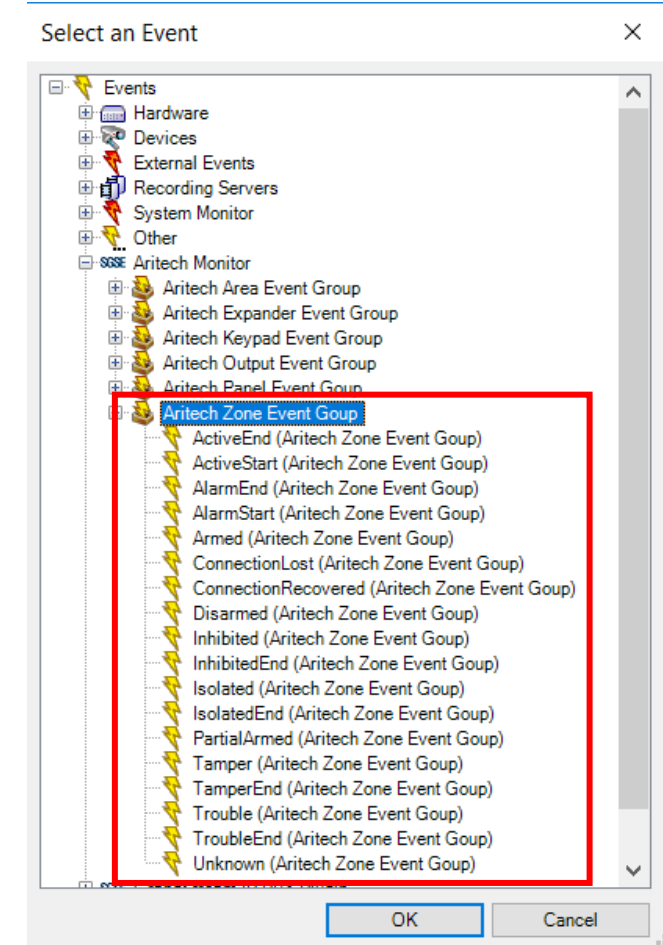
Select an Event

Events
Hardware
Devices
External Events
Recording Servers
System Monitor
Other
SGSE Aritech Monitor
Aritech Area Event Group
Aritech Expander Event Group
Aritech Keypad Event Group
Aritech Output Event Group
Aritech Panel Event Goup
Aritech Zone Event Goup
ActiveEnd (Aritech Zone Event Goup)
ActiveStart (Aritech Zone Event Goup)
AlarmEnd (Aritech Zone Event Goup)
AlarmStart (Aritech Zone Event Goup)
Armed (Aritech Zone Event Goup)
ConnectionLost (Aritech Zone Event Goup)
ConnectionRecovered (Aritech Zone Event Goup)
Disarmed (Aritech Zone Event Goup)
Inhibited (Aritech Zone Event Goup)
InhibitedEnd (Aritech Zone Event Goup)
Isolated (Aritech Zone Event Goup)
IsolatedEnd (Aritech Zone Event Goup)
PartialArmed (Aritech Zone Event Goup)
Tamper (Aritech Zone Event Goup)
TamperEnd (Aritech Zone Event Goup)
Trouble (Aritech Zone Event Goup)
TroubleEnd (Aritech Zone Event Goup)
Unknown (Aritech Zone Event Goup)
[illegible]

OK
Cancel